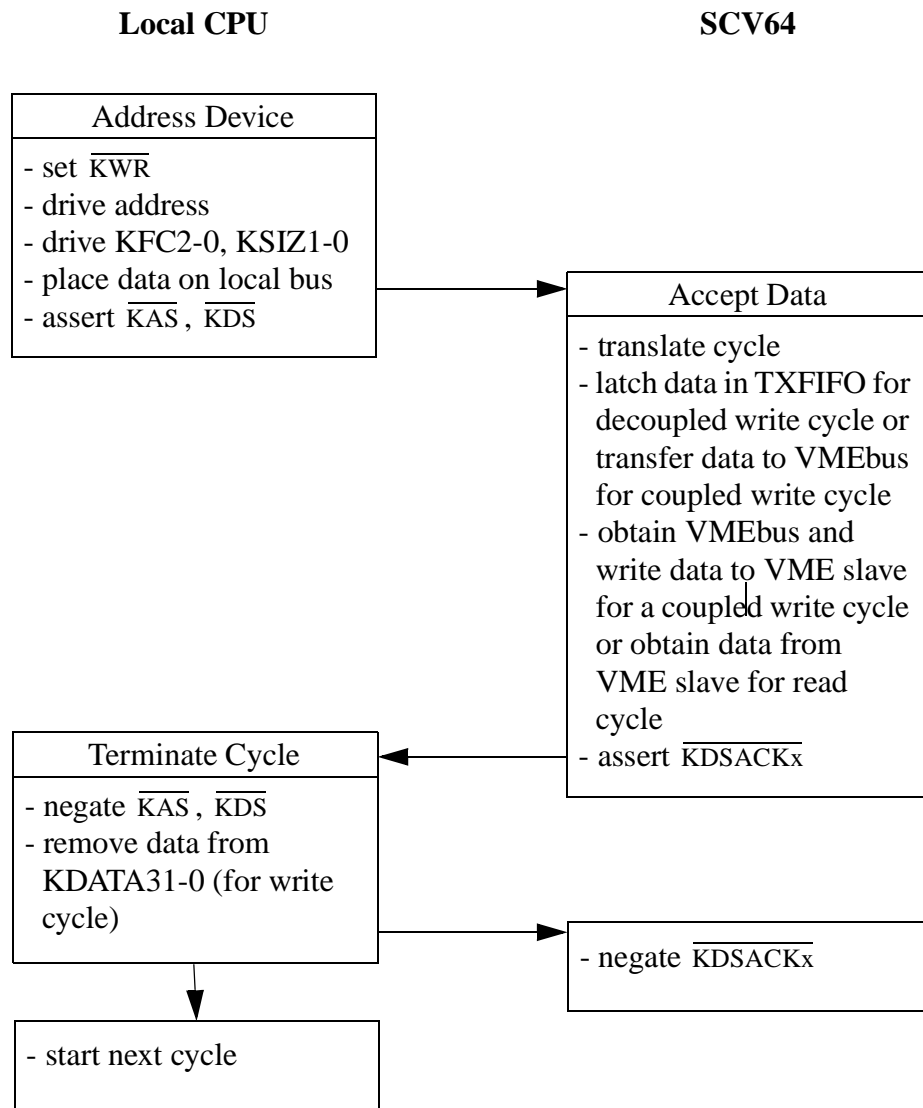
**Local CPU**

**SCV64**

Address Device

- set $\overline{KWR}$
- drive address
- drive KFC2-0, KSIZ1-0
- place data on local bus
- assert $\overline{KAS}$, $\overline{KDS}$

Accept Data

- translate cycle
- latch data in TXFIFO for decoupled write cycle or transfer data to VMEbus for coupled write cycle
- obtain VMEbus and write data to VME slave for a coupled write cycle or obtain data from VME slave for read cycle
- assert $\overline{KDSACKx}$

Terminate Cycle

- negate $\overline{KAS}$, $\overline{KDS}$
- remove data from KDATA31-0 (for write cycle)

- negate $\overline{KDSACKx}$

- start next cycle